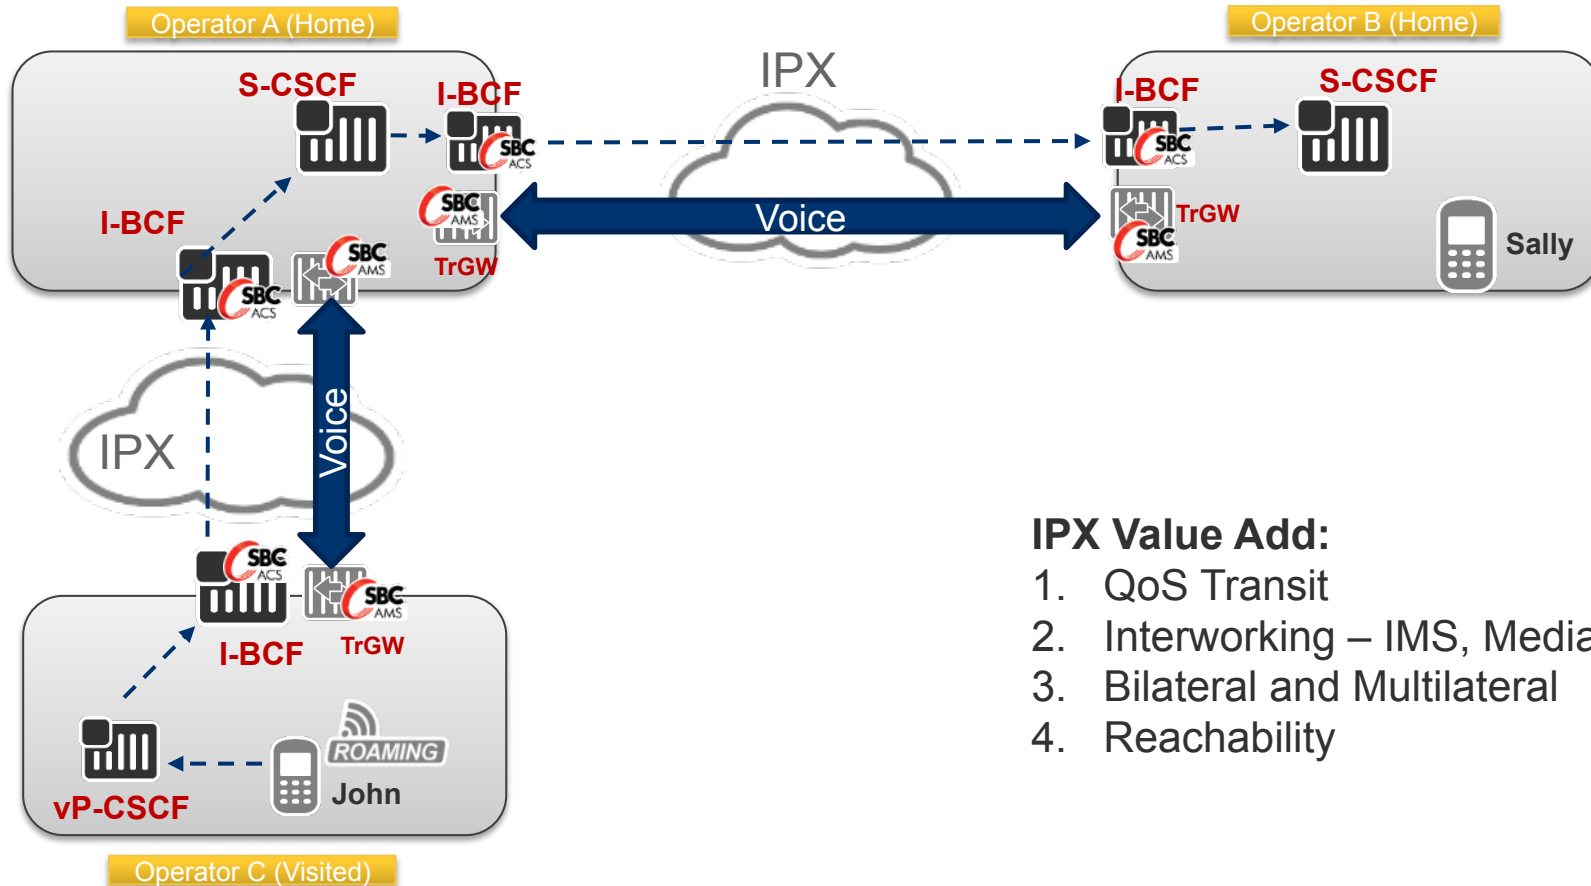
Operator A (Home)

S-CSCF

I-BCF

SBC ACS

SBC AMS

TrGW

I-BCF

SBC ACS

SBC AMS

IPX

Voice

Operator B (Home)

I-BCF

S-CSCF

SBC ACS

TrGW

SBC AMS

Sally

IPX

Voice

SBC ACS

SBC AMS

I-BCF

TrGW

ROAMING

vP-CSCF

John

Operator C (Visited)

IPX Value Add:
1. QoS Transit
2. Interworking – IMS, Media
3. Bilateral and Multilateral
4. Reachability